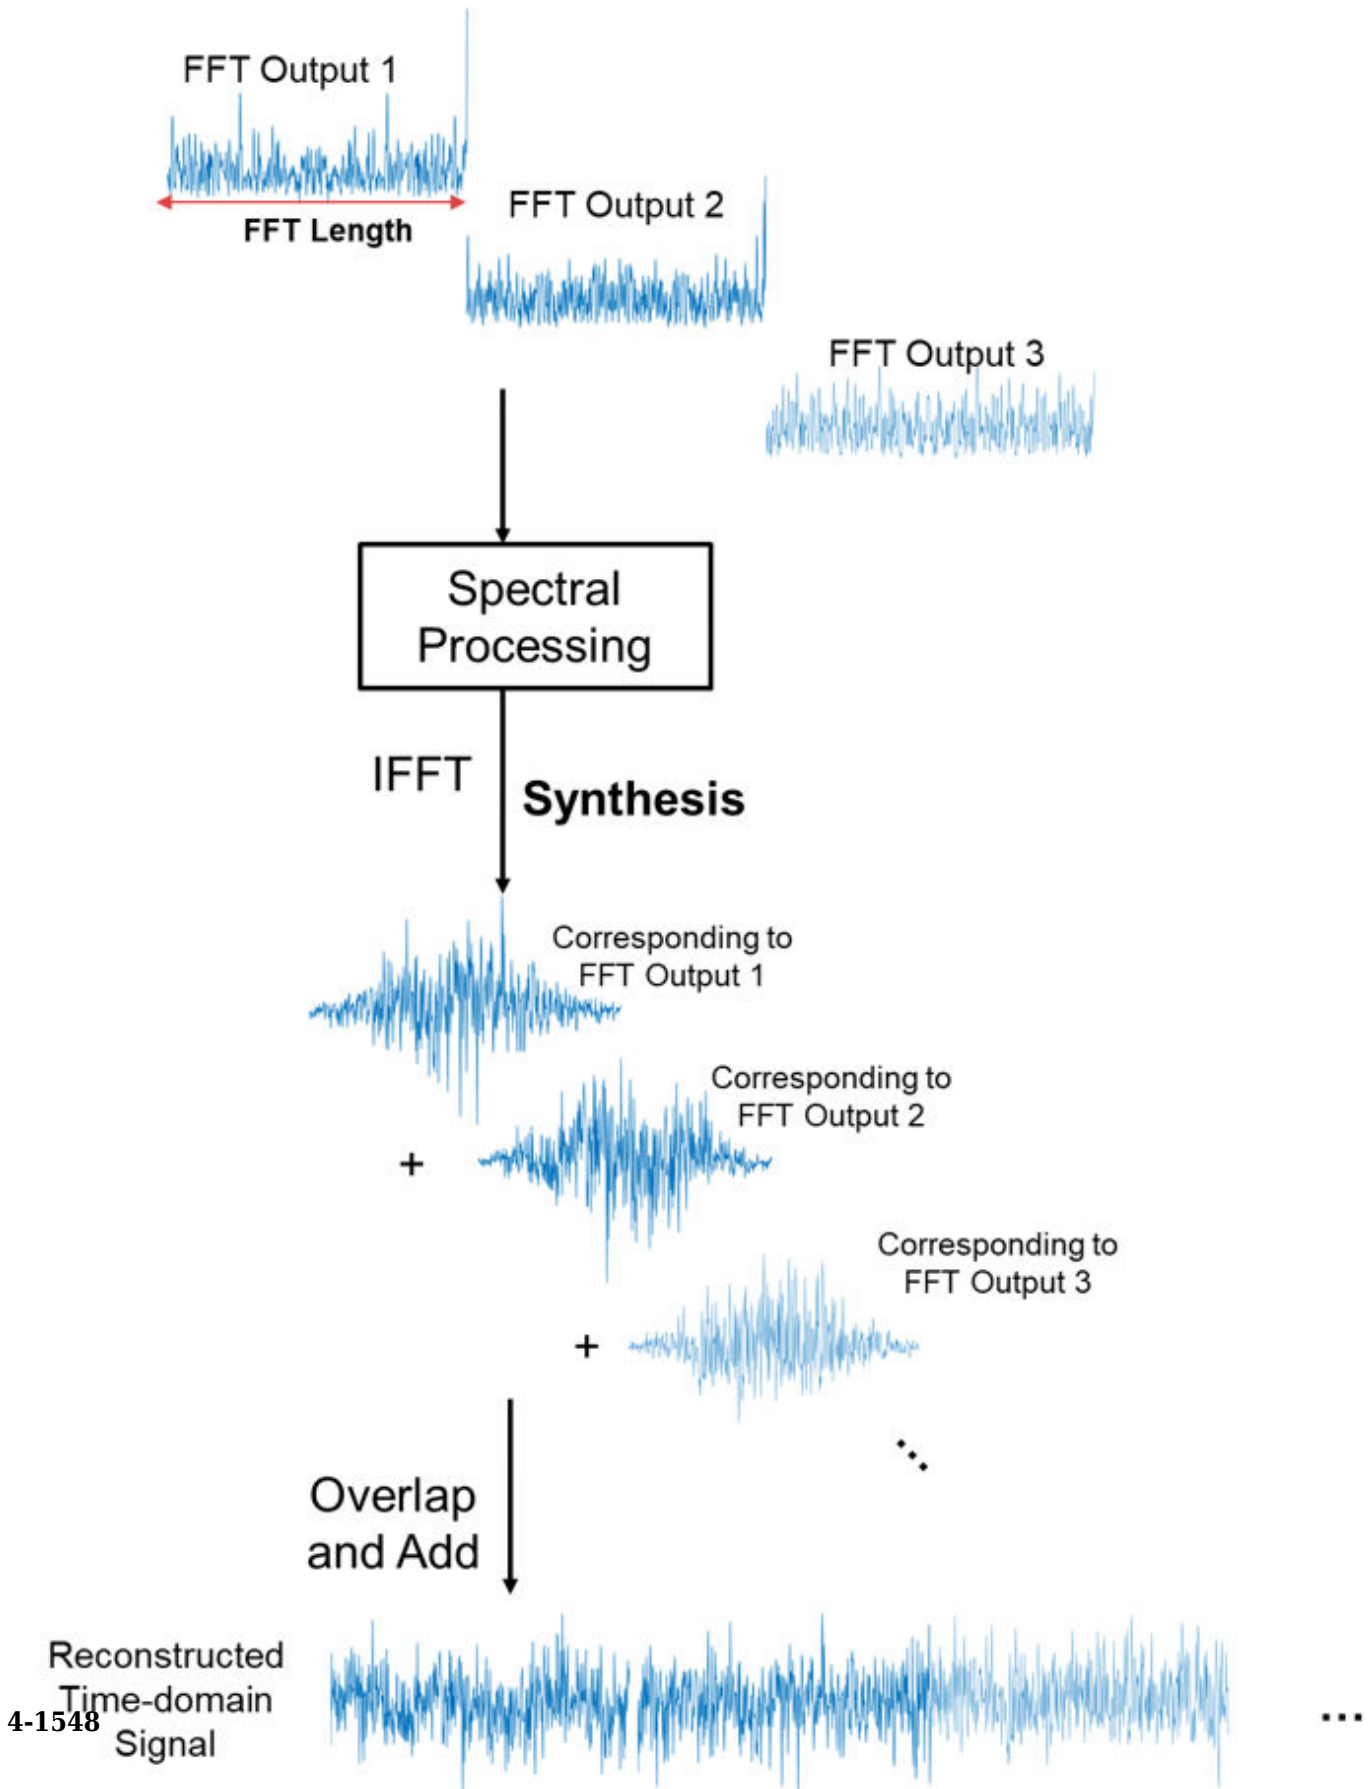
FFT Output 1

FFT Length

FFT Output 2

FFT Output 3

Spectral Processing

IFFT

Synthesis

Corresponding to FFT Output 1

Corresponding to FFT Output 2

+

Corresponding to FFT Output 3

+

...

Overlap and Add

Reconstructed Time-domain Signal

4-1548

...